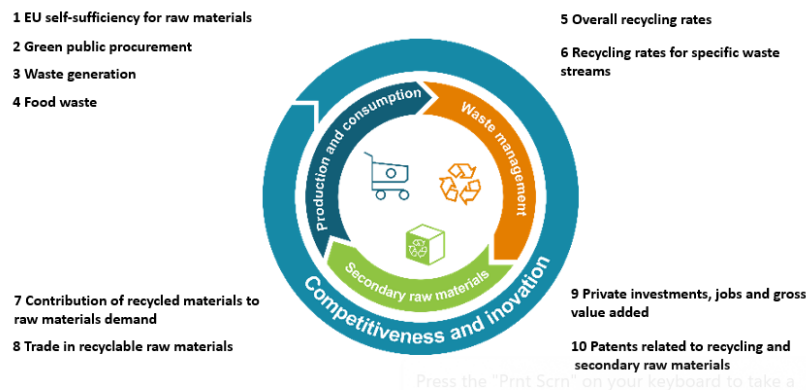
1 EU self-sufficiency for raw materials

2 Green public procurement

3 Waste generation

4 Food waste

5 Overall recycling rates

6 Recycling rates for specific waste streams

Production and consumption

Waste management

Secondary raw materials

Competitiveness and inovation

7 Contribution of recycled materials to raw materials demand

8 Trade in recyclable raw materials

9 Private investments, jobs and gross value added

10 Patents related to recycling and secondary raw materials

Press the "Prnt Scrn" on your keyboard to take a